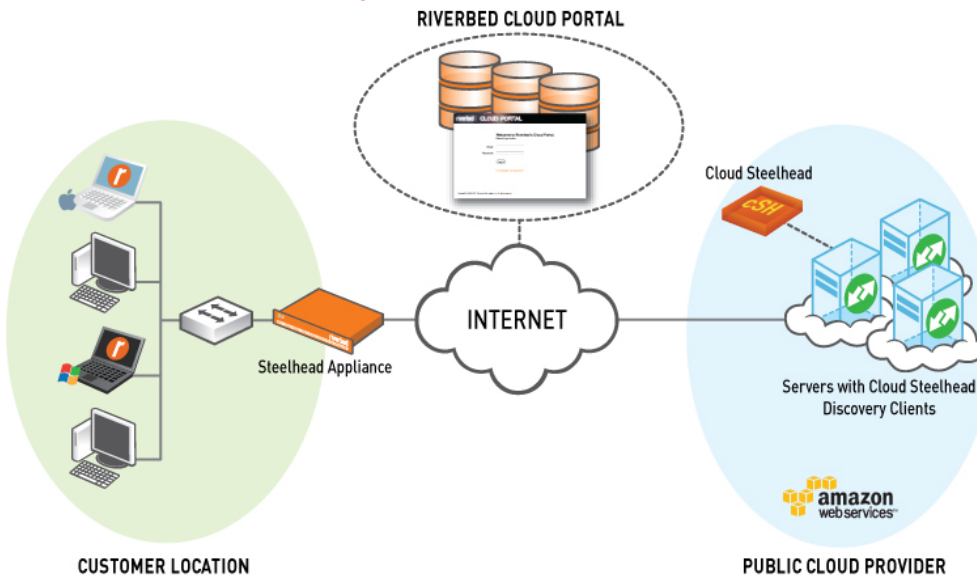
RIVERBED CLOUD PORTAL

riverbed CLOUD PORTAL

Cloud Steelhead

cSH

INTERNET

Steelhead Appliance

Servers with Cloud Steelhead Discovery Clients

amazon web services

CUSTOMER LOCATION

PUBLIC CLOUD PROVIDER